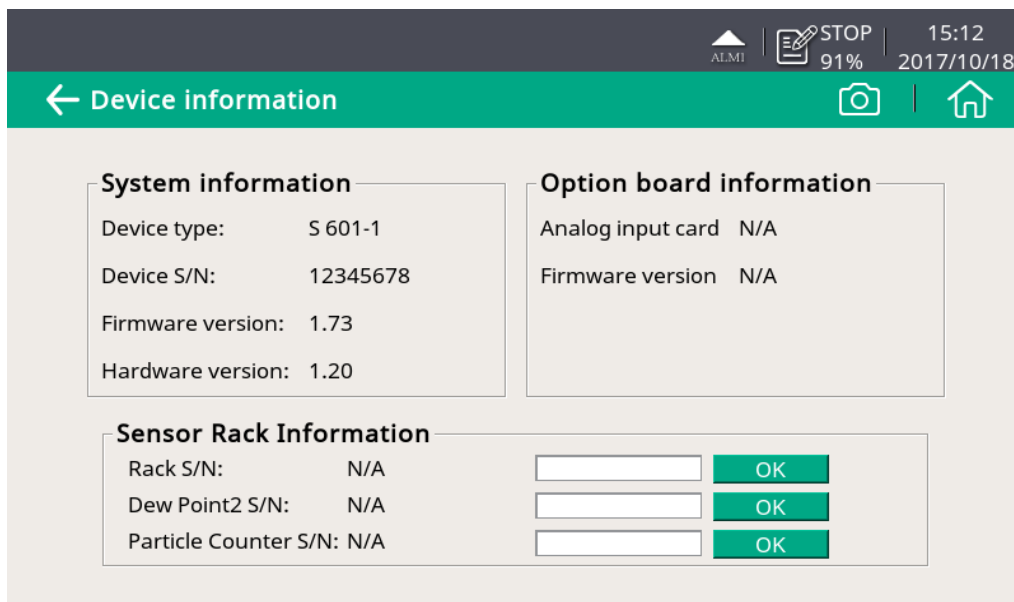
ALMI STOP 91% 15:12 2017/10/18

← Device information

System information

Device type: S 601-1

Device S/N: 12345678

Firmware version: 1.73

Hardware version: 1.20

Option board information

Analog input card N/A

Firmware version N/A

Sensor Rack Information

Rack S/N: N/A OK

Dew Point2 S/N: N/A OK

Particle Counter S/N: N/A OK